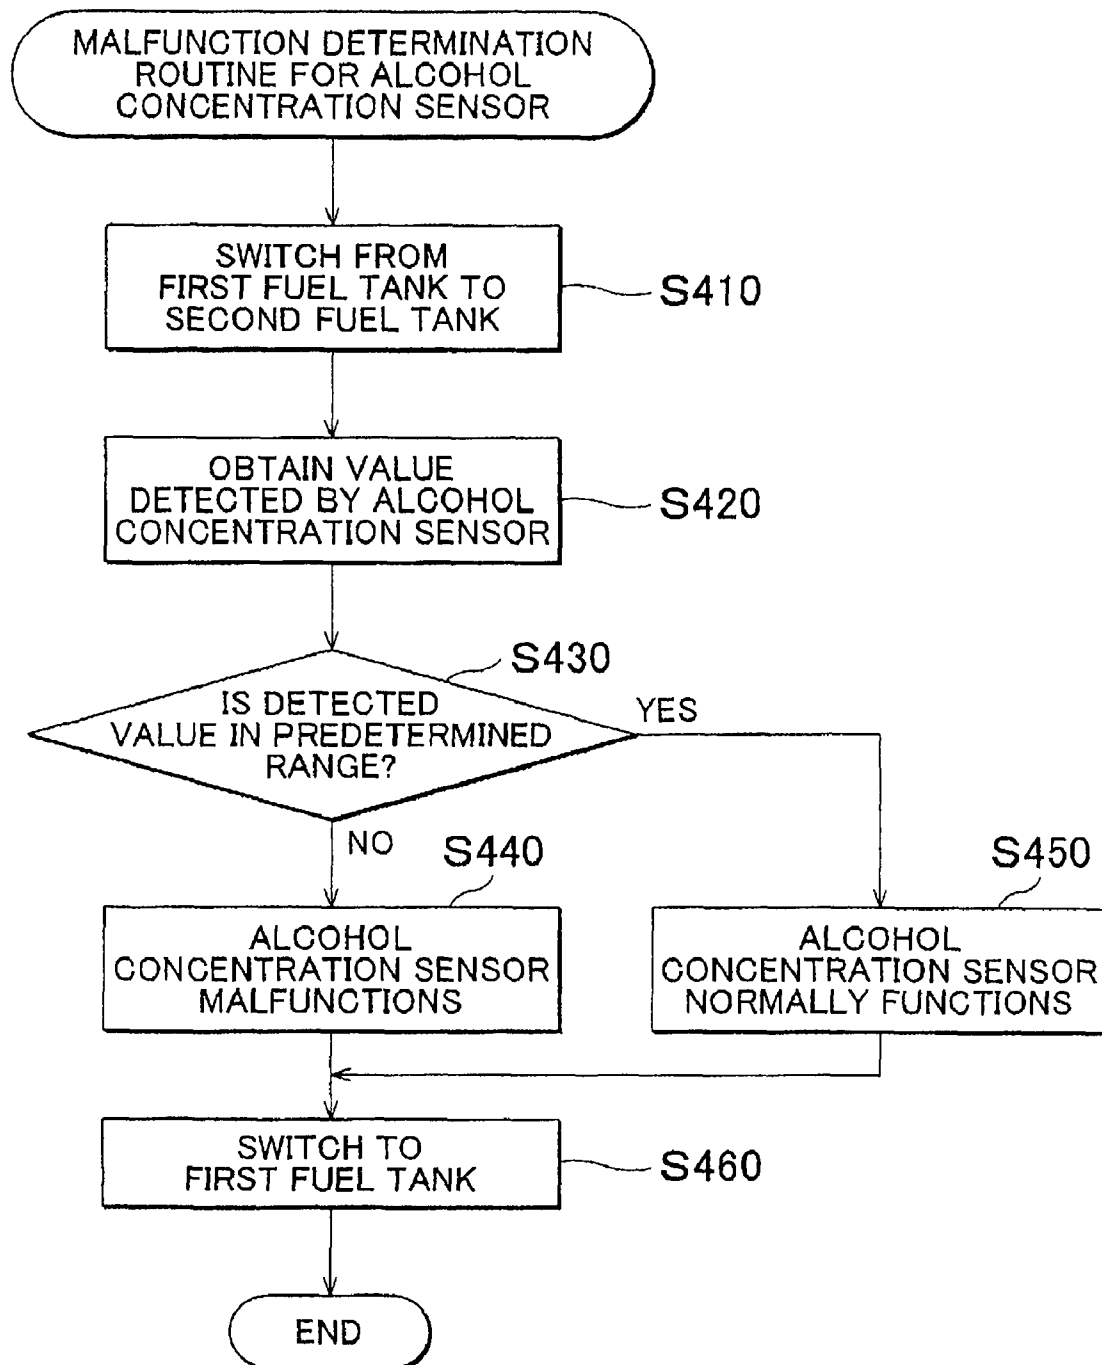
MALFUNCTION DETERMINATION ROUTINE FOR ALCOHOL CONCENTRATION SENSOR

SWITCH FROM FIRST FUEL TANK TO SECOND FUEL TANK

S410

OBTAIN VALUE DETECTED BY ALCOHOL CONCENTRATION SENSOR

S420

S430

IS DETECTED VALUE IN PREDETERMINED RANGE?

YES

NO

S440

S450

ALCOHOL CONCENTRATION SENSOR MALFUNCTIONS

ALCOHOL CONCENTRATION SENSOR NORMALLY FUNCTIONS

SWITCH TO FIRST FUEL TANK

S460

END